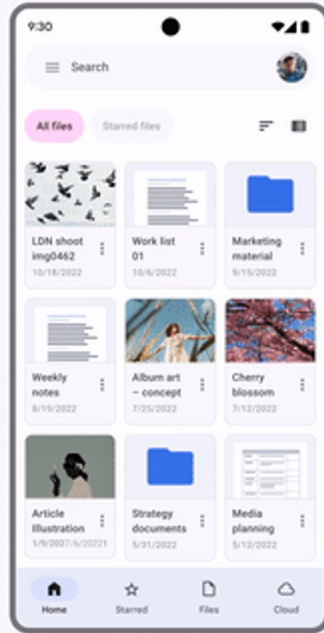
9:30

Search

All files

Starred files

LDN shoot img0462
10/18/2022

Work list 01
10/6/2022

Marketing material
9/15/2022

Weekly notes
8/19/2022

Album art – concept
7/25/2022

Cherry blossom
7/12/2022

Article Illustration
1/9/2027/6/20221

Strategy documents
5/31/2022

Media planning
5/12/2022

Home

Starred

Files

Cloud